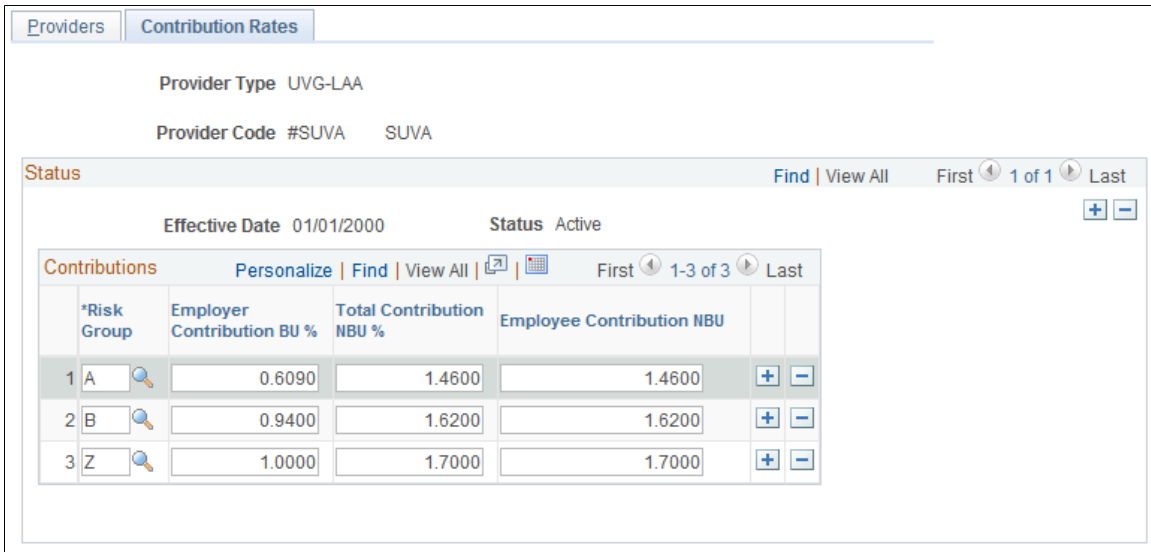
Providers | Contribution Rates

Provider Type UVG-LAA

Provider Code #SUVA SUVA

Status

Find | View All First 1 of 1 Last

Effective Date 01/01/2000 Status Active

Contributions

Personalize | Find | View All | First 1-3 of 3 Last

| | *Risk Group | Employer Contribution BU % | Total Contribution NBU % | Employee Contribution NBU |
|---|---|---|---|---|
| 1 | A | 0.6090 | 1.4600 | 1.4600 |
| 2 | B | 0.9400 | 1.6200 | 1.6200 |
| 3 | Z | 1.0000 | 1.7000 | 1.7000 |